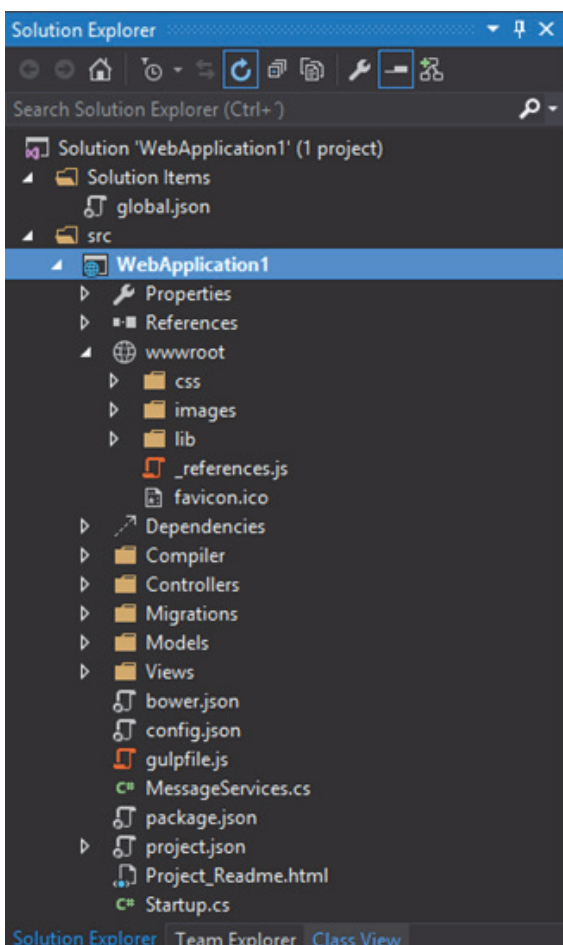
Solution Explorer

Search Solution Explorer (Ctrl+ ')

Solution 'WebApplication1' (1 project)
Solution Items
global.json
src
WebApplication1
Properties
References
wwwroot
css
images
lib
_references.js
favicon.ico
Dependencies
Compiler
Controllers
Migrations
Models
Views
bower.json
config.json
gulpfile.js
MessageServices.cs
package.json
project.json
Project_Readme.html
Startup.cs

Solution Explorer Team Explorer Class View